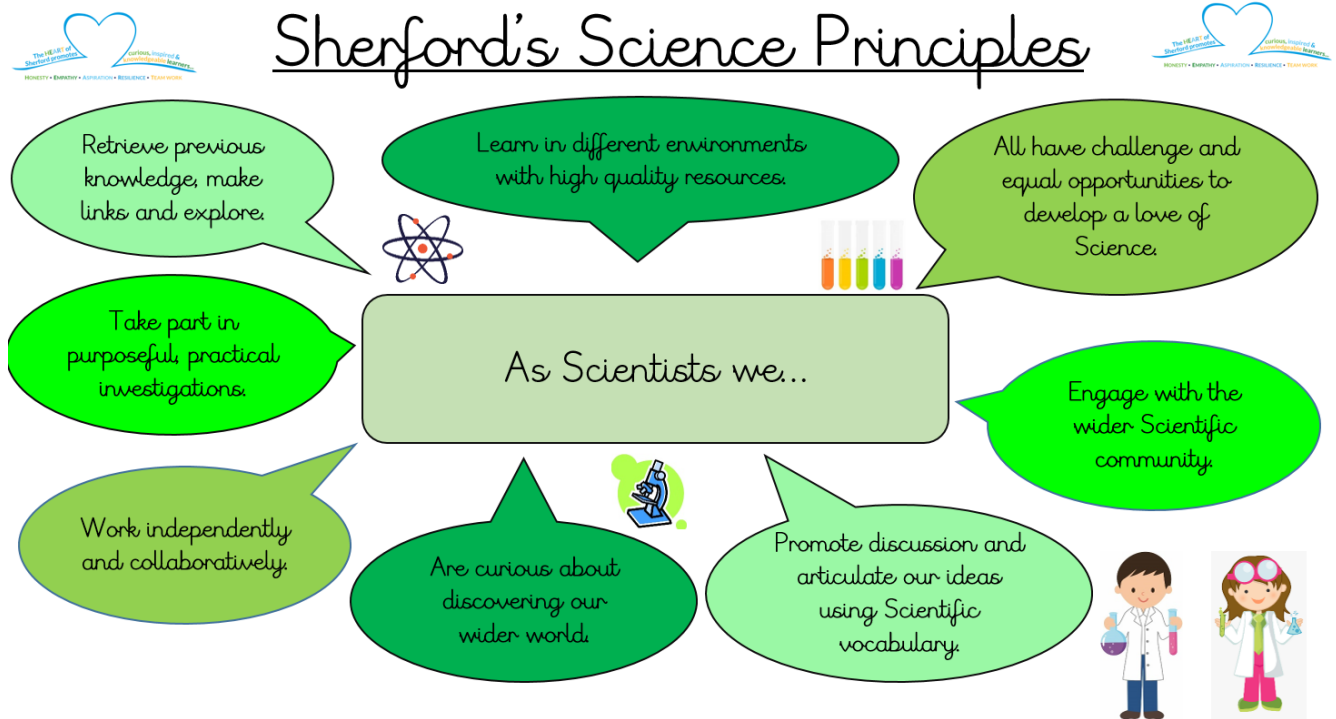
The HEART of Sherford promotes curious, inspired & knowledgeable learners.
HONESTY • EMPATHY • ASPIRATION • RESILIENCE • TEAM WORK

Sherford's Science Principles

The HEART of Sherford promotes curious, inspired & knowledgeable learners.
HONESTY • EMPATHY • ASPIRATION • RESILIENCE • TEAM WORK

Retrieve previous knowledge, make links and explore.

Learn in different environments with high quality resources.

All have challenge and equal opportunities to develop a love of Science.

Take part in purposeful, practical investigations.

As Scientists we...

Engage with the wider Scientific community.

Work independently and collaboratively.

Are curious about discovering our wider world.

Promote discussion and articulate our ideas using Scientific vocabulary.